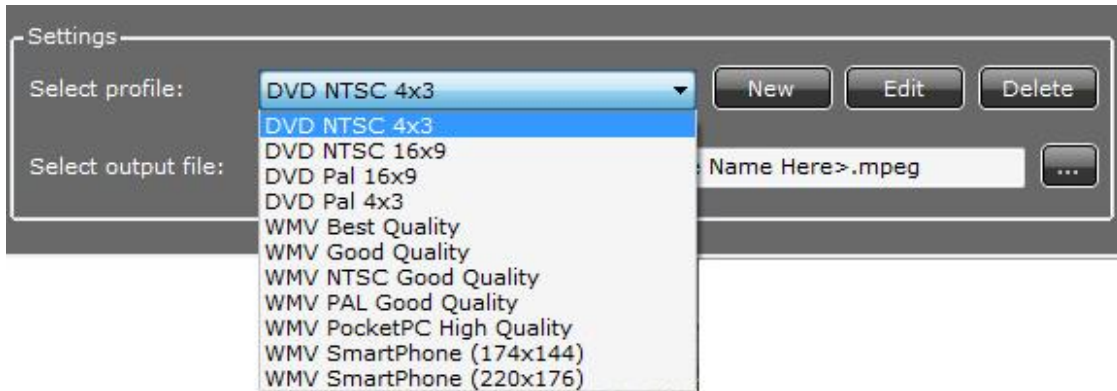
Settings

Select profile: DVD NTSC 4x3 New Edit Delete

DVD NTSC 4x3
DVD NTSC 16x9
DVD Pal 16x9
DVD Pal 4x3
WMV Best Quality
WMV Good Quality
WMV NTSC Good Quality
WMV PAL Good Quality
WMV PocketPC High Quality
WMV SmartPhone (174x144)
WMV SmartPhone (220x176)

Select output file: Name Here>.mpeg ...